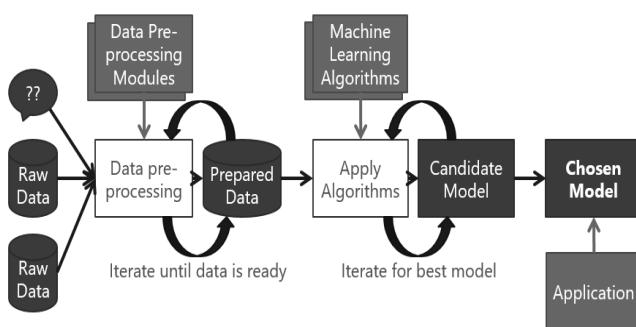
Data Preprocessing Modules

Machine Learning Algorithms

??

Raw Data

Raw Data

Data preprocessing

Prepared Data

Apply Algorithms

Candidate Model

Chosen Model

Iterate until data is ready

Iterate for best model

Application